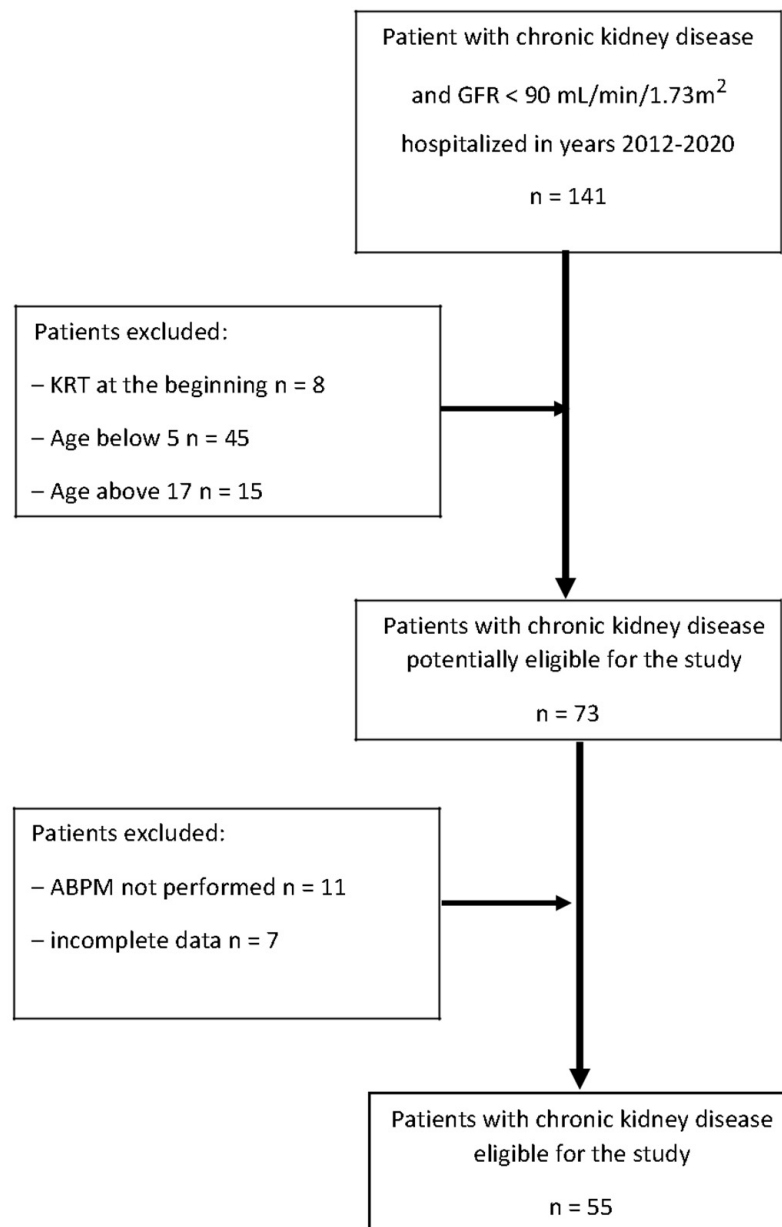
Patient with chronic kidney disease and GFR < 90 mL/min/1.73m$^2$ hospitalized in years 2012-2020

n = 141

Patients excluded:

– KRT at the beginning n = 8

– Age below 5 n = 45

– Age above 17 n = 15

Patients with chronic kidney disease potentially eligible for the study

n = 73

Patients excluded:

– ABPM not performed n = 11

– incomplete data n = 7

Patients with chronic kidney disease eligible for the study

n = 55